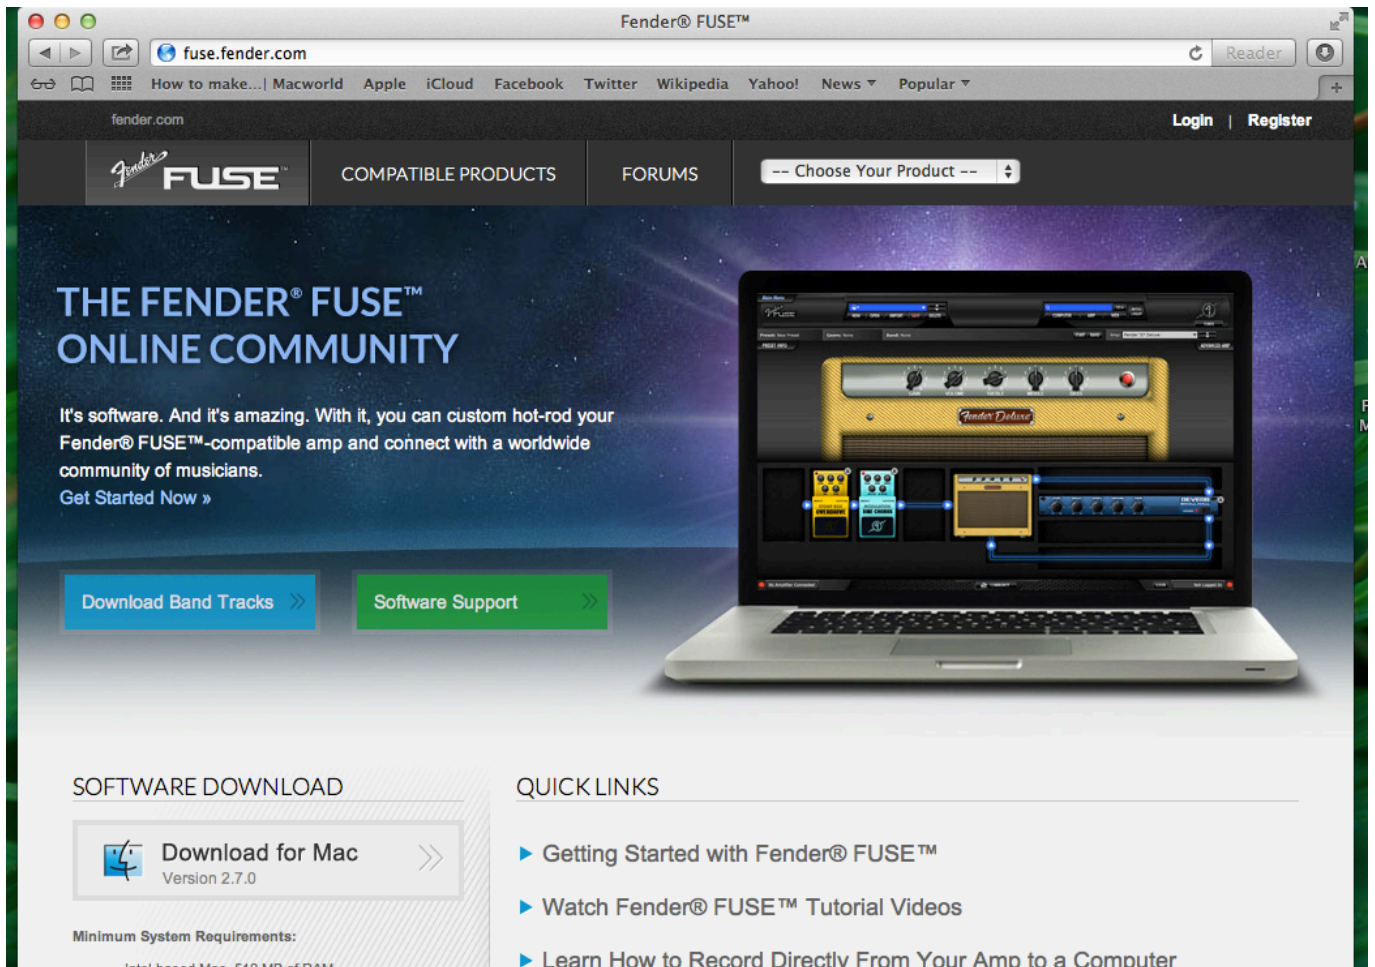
Fender® FUSE™

fuse.fender.com

Reader

How to make...| Macworld Apple iCloud Facebook Twitter Wikipedia Yahoo! News ▾ Popular ▾

fender.com

Login | Register

Fender FUSE

COMPATIBLE PRODUCTS

FORUMS

-- Choose Your Product --

THE FENDER® FUSE™ ONLINE COMMUNITY

It's software. And it's amazing. With it, you can custom hot-rod your Fender® FUSE™-compatible amp and connect with a worldwide community of musicians.

Get Started Now »

Download Band Tracks

Software Support

SOFTWARE DOWNLOAD

Download for Mac
Version 2.7.0

Minimum System Requirements:

QUICK LINKS

▶ Getting Started with Fender® FUSE™

▶ Watch Fender® FUSE™ Tutorial Videos

▶ Learn How to Record Directly From Your Amp to a Computer